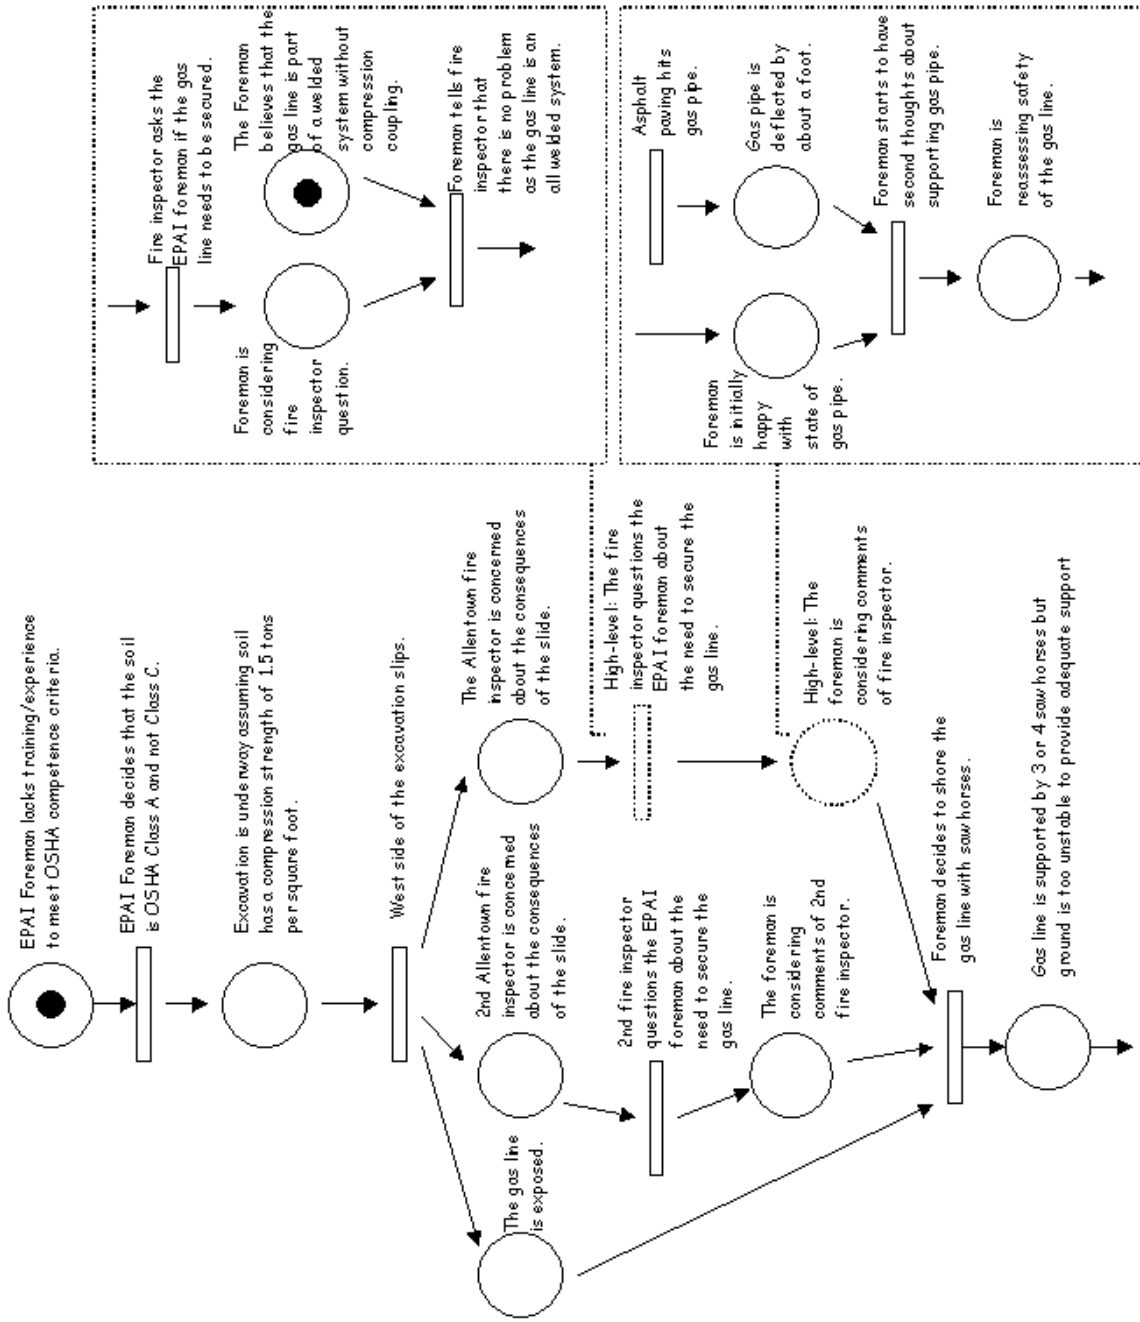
EPAI Foreman lacks training/experience to meet OSHA competence criteria.

EPAI Foreman decides that the soil is OSHA Class A and not Class C.

Excavation is underway assuming soil has a compression strength of 1.5 tons per square foot.

West side of the excavation slips.

The Allentown fire inspector is concerned about the consequences of the slide.

2nd Allentown fire inspector is concerned about the consequences of the slide.

The gas line is exposed.

High-level: The fire inspector questions the EPAI foreman about the need to secure the gas line.

2nd fire inspector questions the EPAI foreman about the need to secure the gas line.

High-level: The foreman is considering comments of fire inspector.

The foreman is considering comments of 2nd fire inspector.

Foreman decides to shore the gas line with saw horses.

Gas line is supported by 3 or 4 saw horses but ground is too unstable to provide adequate support

Fire inspector asks the EPAI foreman if the gas line needs to be secured.

Foreman is considering fire inspector question.

The Foreman believes that the gas line is part of a welded system without compression coupling.

Foreman tells fire inspector that there is no problem as the gas line is an all welded system.

Asphalt paving hits gas pipe.

Foreman is initially happy with state of gas pipe.

Gas pipe is deflected by about a foot.

Foreman starts to have second thoughts about supporting gas pipe.

Foreman is reassessing safety of the gas line.